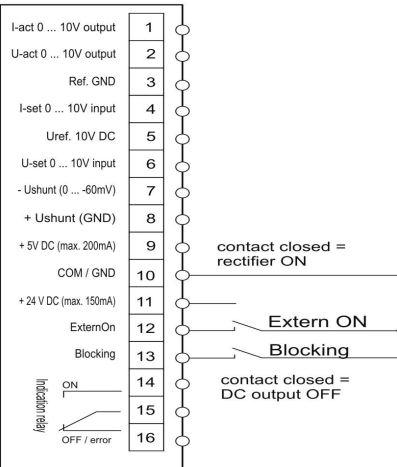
I-act 0 ... 10V output 1
U-act 0 ... 10V output 2
Ref. GND 3
I-set 0 ... 10V input 4
Uref. 10V DC 5
U-set 0 ... 10V input 6
- Ushunt (0 ... -60mV) 7
+ Ushunt (GND) 8
+ 5V DC (max. 200mA) 9
COM / GND 10
+ 24 V DC (max. 150mA) 11
ExternOn 12
Blocking 13
Indication relay
ON 14
15
OFF / error 16

contact closed = rectifier ON

Extern ON

Blocking

contact closed = DC output OFF